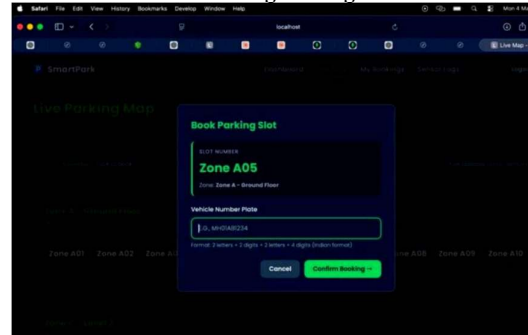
Safari File Edit View History Bookmarks Develop Window Help

localhost

Live Map -

SmartPark

Dashboard My Bookings Service Logs

Live Parking Map

Book Parking Slot

SLOT NUMBER

Zone A05

Zone: Zone A - Ground Floor

Vehicle Number Plate

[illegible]G., MH01AB1234

Format: 2 letters + 2 digits + 2 letters + 4 digits (Indian format)

Cancel

Confirm Booking →

Zone A01 Zone A02 Zone A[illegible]

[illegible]ne A08 Zone A09 Zone A10